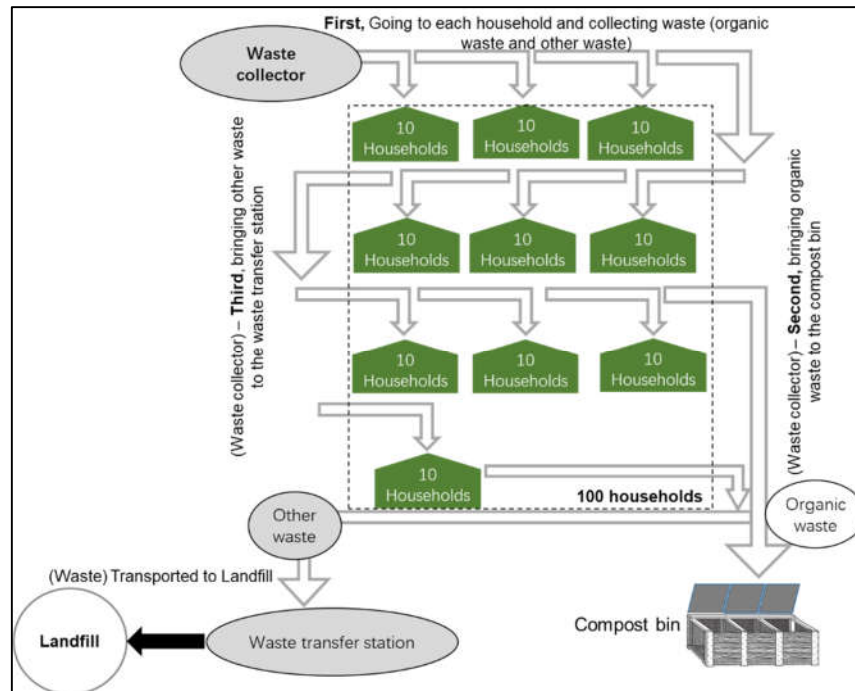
First, Going to each household and collecting waste (organic waste and other waste)

Waste collector

10 Households

10 Households

10 Households

10 Households

10 Households

10 Households

10 Households

10 Households

10 Households

10 Households

100 households

(Waste collector) – Third, bringing other waste to the waste transfer station

(Waste collector) – Second, bringing organic waste to the compost bin

Other waste

Organic waste

(Waste) Transported to Landfill

Landfill

Waste transfer station

Compost bin